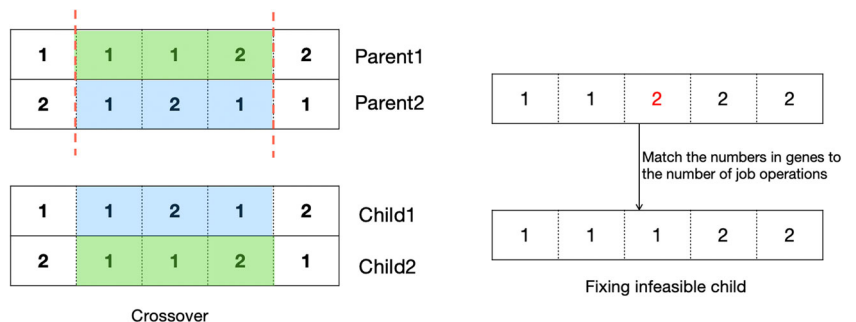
| 1 | 1 | 1 | 2 | 2 | Parent1 |
|---|---|---|---|---|---|
| 2 | 1 | 2 | 1 | 1 | Parent2 |

| 1 | 1 | 2 | 1 | 2 | Child1 |
|---|---|---|---|---|---|
| 2 | 1 | 1 | 2 | 1 | Child2 |

Crossover

| 1 | 1 | 2 | 2 | 2 |
|---|---|---|---|---|

Match the numbers in genes to the number of job operations

| 1 | 1 | 1 | 2 | 2 |
|---|---|---|---|---|

Fixing infeasible child